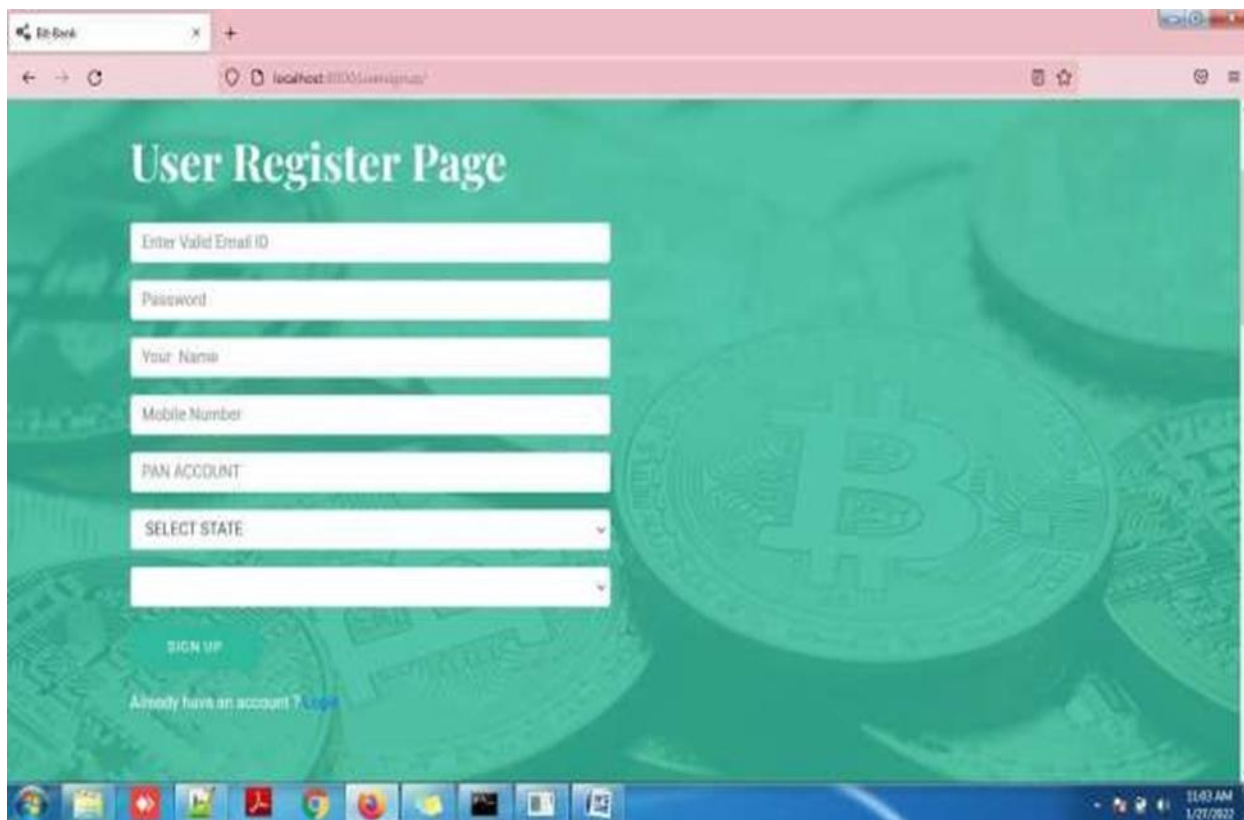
Bit-Bank

localhost:8000/usersignup/

User Register Page

Enter Valid Email ID

Password

Your Name

Mobile Number

PAN ACCOUNT

SELECT STATE

SIGN UP

Already have an account ? Login

11:03 AM
1/27/2022